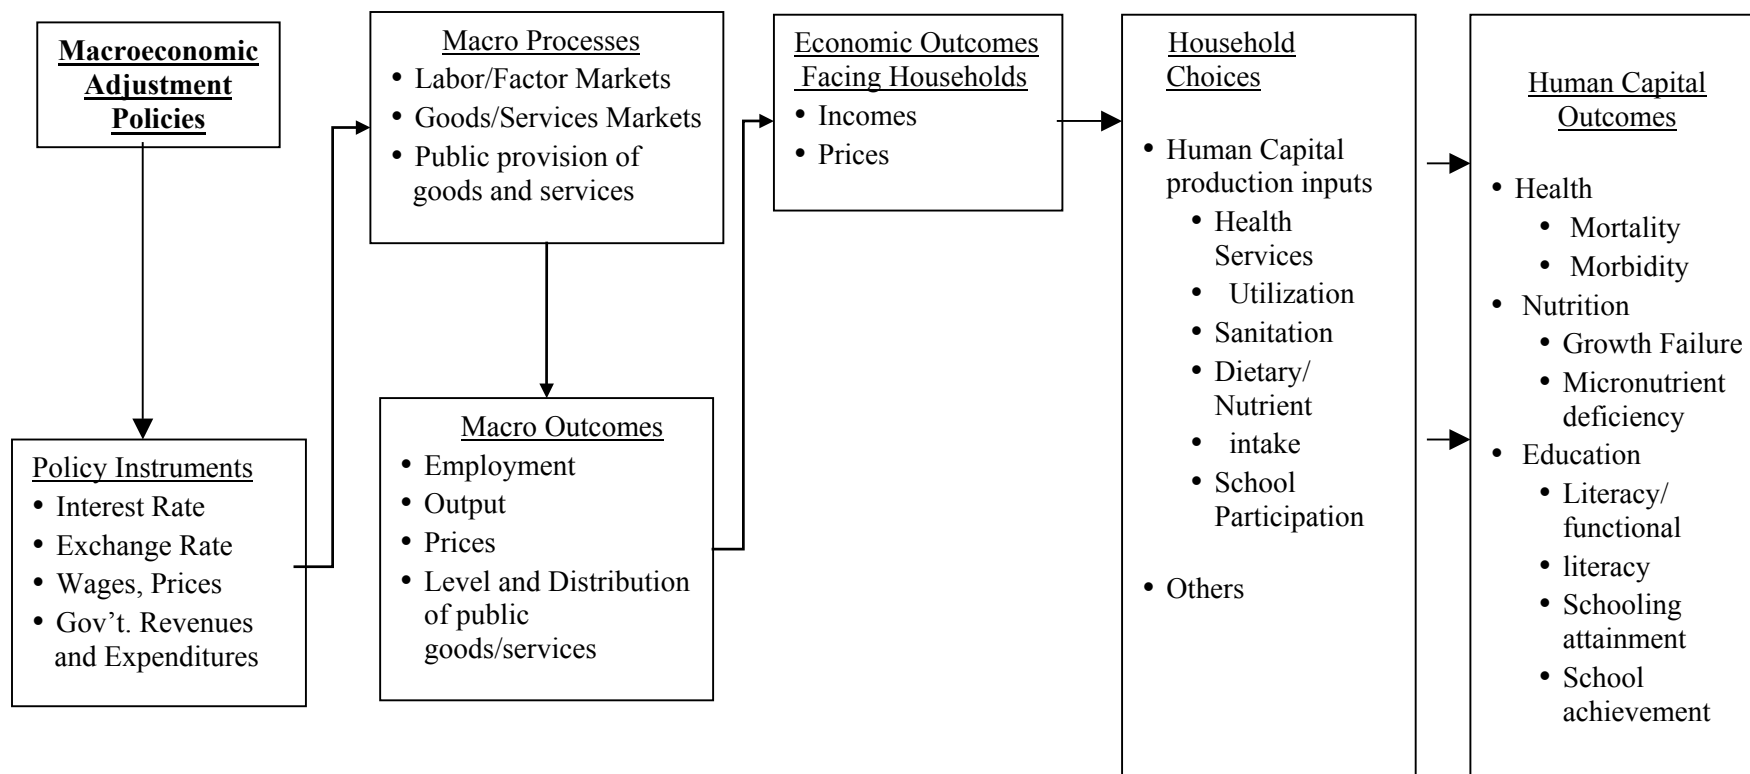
Macroeconomic Adjustment Policies

Policy Instruments
- Interest Rate
- Exchange Rate
- Wages, Prices
- Gov't. Revenues and Expenditures

Macro Processes
- Labor/Factor Markets
- Goods/Services Markets
- Public provision of goods and services

Macro Outcomes
- Employment
- Output
- Prices
- Level and Distribution of public goods/services

Economic Outcomes Facing Households
- Incomes
- Prices

Household Choices
- Human Capital production inputs
  - Health Services
  - Utilization
  - Sanitation
  - Dietary/ Nutrient
  - intake
  - School Participation
- Others

Human Capital Outcomes
- Health
  - Mortality
  - Morbidity
- Nutrition
  - Growth Failure
  - Micronutrient deficiency
- Education
  - Literacy/ functional
  - literacy
  - Schooling attainment
  - School achievement